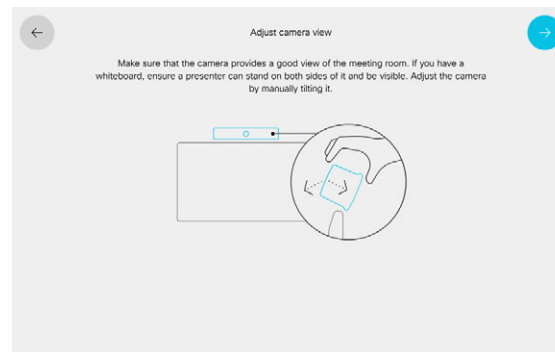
Adjust camera view

Make sure that the camera provides a good view of the meeting room. If you have a whiteboard, ensure a presenter can stand on both sides of it and be visible. Adjust the camera by manually tilting it.